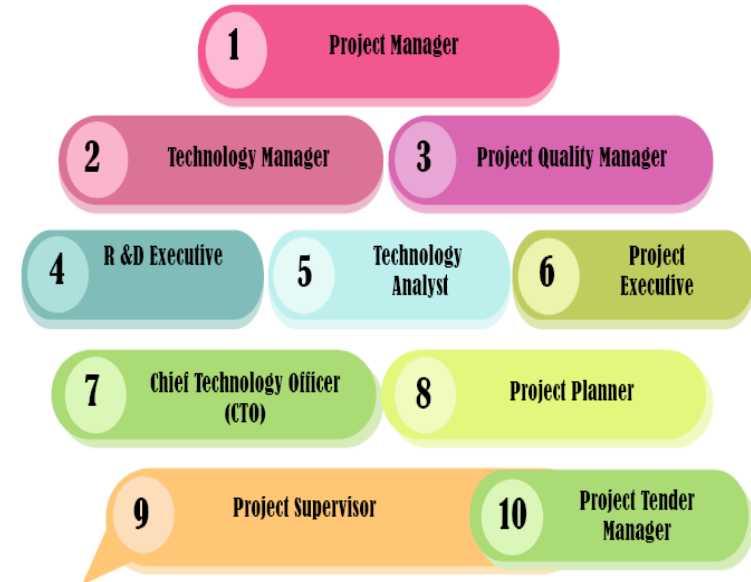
1 Project Manager

2 Technology Manager

3 Project Quality Manager

4 R &D Executive

5 Technology Analyst

6 Project Executive

7 Chief Technology Officer (CTO)

8 Project Planner

9 Project Supervisor

10 Project Tender Manager